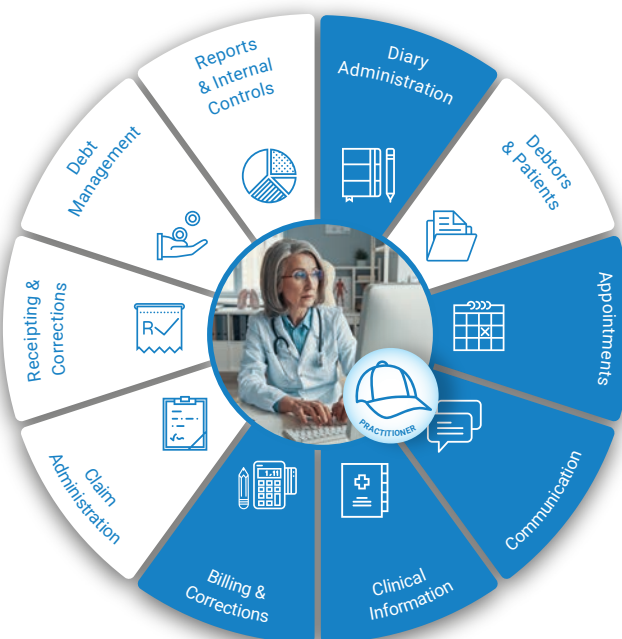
Reports & Internal Controls

Diary Administration

Debtors & Patients

Appointments

Communication

Clinical Information

Billing & Corrections

Claim Administration

Receipting & Corrections

Debt Management

PRACTITIONER